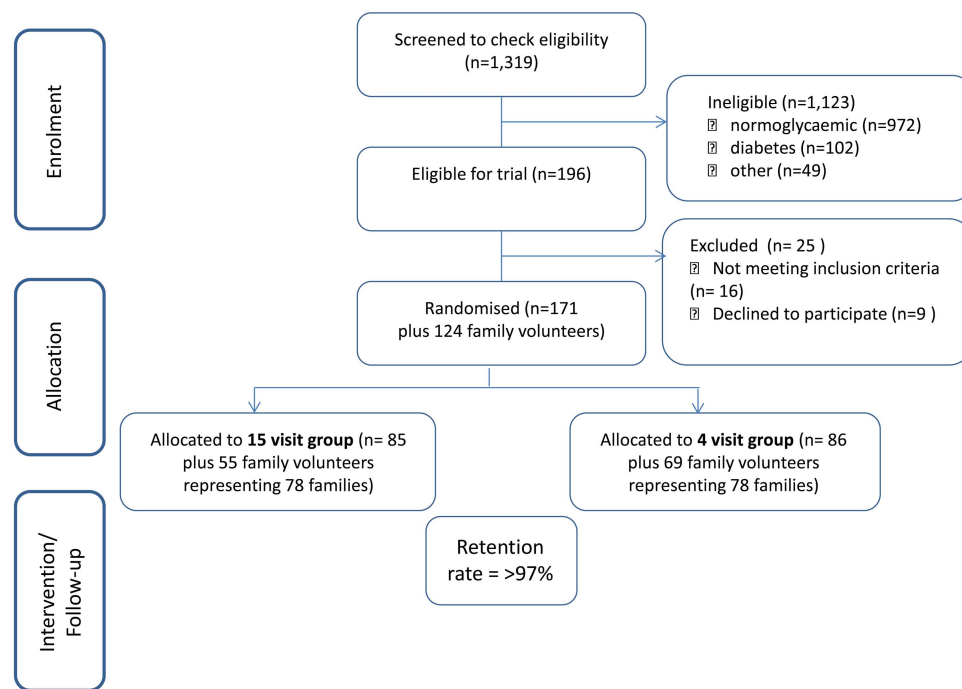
Enrolment

Screened to check eligibility (n=1,319)

Ineligible (n=1,123)
? normoglycaemic (n=972)
? diabetes (n=102)
? other (n=49)

Eligible for trial (n=196)

Excluded (n= 25 )
? Not meeting inclusion criteria (n= 16)
? Declined to participate (n=9 )

Allocation

Randomised (n=171 plus 124 family volunteers)

Allocated to **15 visit group** (n= 85 plus 55 family volunteers representing 78 families)

Allocated to **4 visit group** (n= 86 plus 69 family volunteers representing 78 families)

Intervention/ Follow-up

Retention rate = >97%